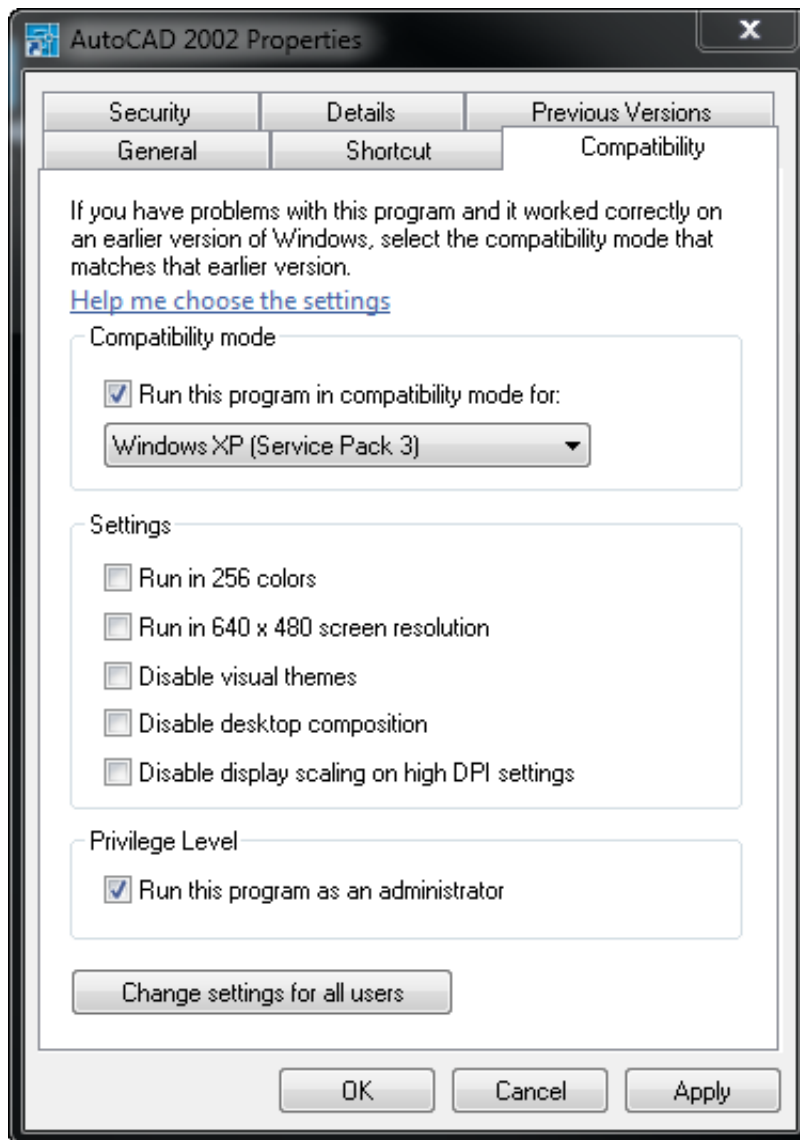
AutoCAD 2002 Properties

X

Security

Details

Previous Versions

General

Shortcut

Compatibility

If you have problems with this program and it worked correctly on an earlier version of Windows, select the compatibility mode that matches that earlier version.

Help me choose the settings

Compatibility mode

Run this program in compatibility mode for:

Windows XP (Service Pack 3)

Settings

Run in 256 colors

Run in 640 x 480 screen resolution

Disable visual themes

Disable desktop composition

Disable display scaling on high DPI settings

Privilege Level

Run this program as an administrator

Change settings for all users

OK

Cancel

Apply